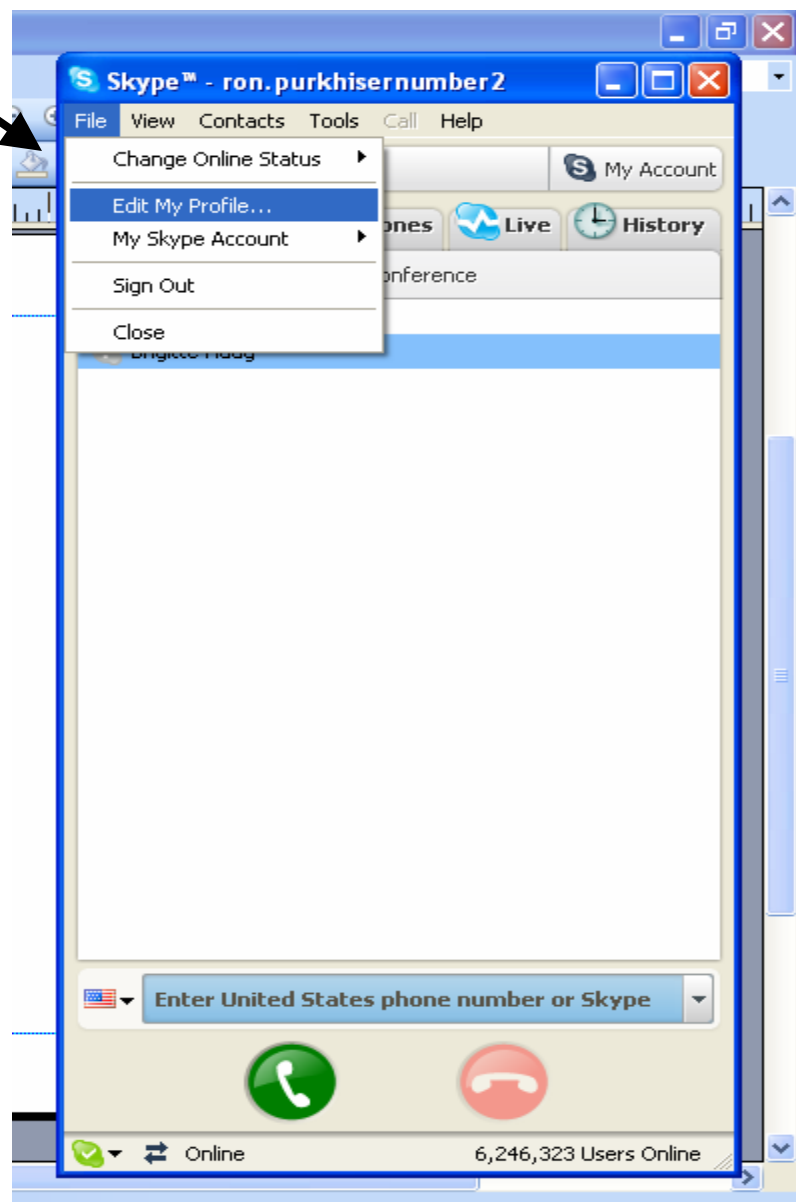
Skype™ - ron.purkhisernumber2

File View Contacts Tools Call Help

Change Online Status

Edit My Profile...

My Skype Account

Sign Out

Close

My Account

ones Live History

onference

Enter United States phone number or Skype

Online 6,246,323 Users Online